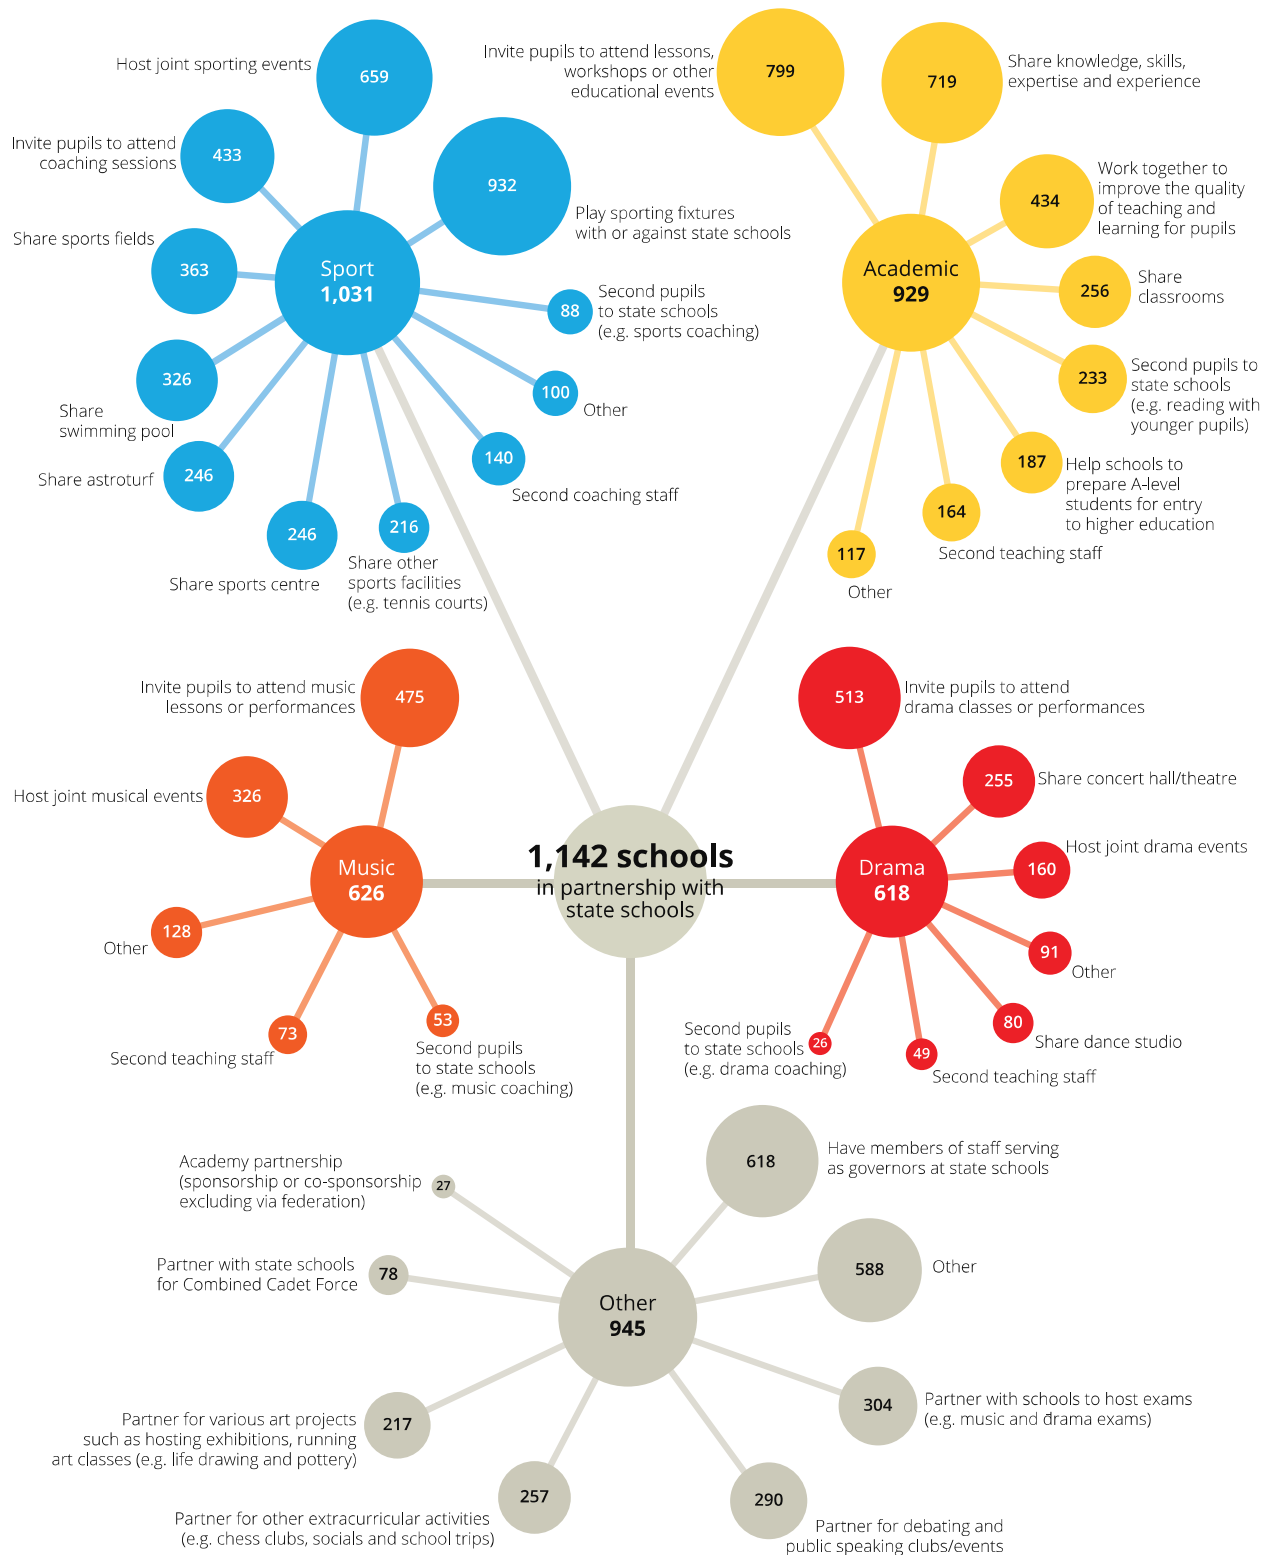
Host joint sporting events 659

Invite pupils to attend coaching sessions 433

932 Play sporting fixtures with or against state schools

Share sports fields 363

Sport 1,031

88 Second pupils to state schools (e.g. sports coaching)

326 Share swimming pool

100 Other

Share astroturf 246

140 Second coaching staff

246 Share sports centre

216 Share other sports facilities (e.g. tennis courts)

Invite pupils to attend lessons, workshops or other educational events 799

719 Share knowledge, skills, expertise and experience

434 Work together to improve the quality of teaching and learning for pupils

Academic 929

256 Share classrooms

233 Second pupils to state schools (e.g. reading with younger pupils)

187 Help schools to prepare A-level students for entry to higher education

164 Second teaching staff

117 Other

Invite pupils to attend music lessons or performances 475

Host joint musical events 326

Music 626

1,142 schools in partnership with state schools

128 Other

73 Second teaching staff

53 Second pupils to state schools (e.g. music coaching)

513 Invite pupils to attend drama classes or performances

255 Share concert hall/theatre

Drama 618

160 Host joint drama events

91 Other

80 Share dance studio

26 Second pupils to state schools (e.g. drama coaching)

49 Second teaching staff

618 Have members of staff serving as governors at state schools

Academy partnership (sponsorship or co-sponsorship excluding via federation) 27

Partner with state schools for Combined Cadet Force 78

Other 945

588 Other

304 Partner with schools to host exams (e.g. music and drama exams)

Partner for various art projects such as hosting exhibitions, running art classes (e.g. life drawing and pottery) 217

257 Partner for other extracurricular activities (e.g. chess clubs, socials and school trips)

290 Partner for debating and public speaking clubs/events